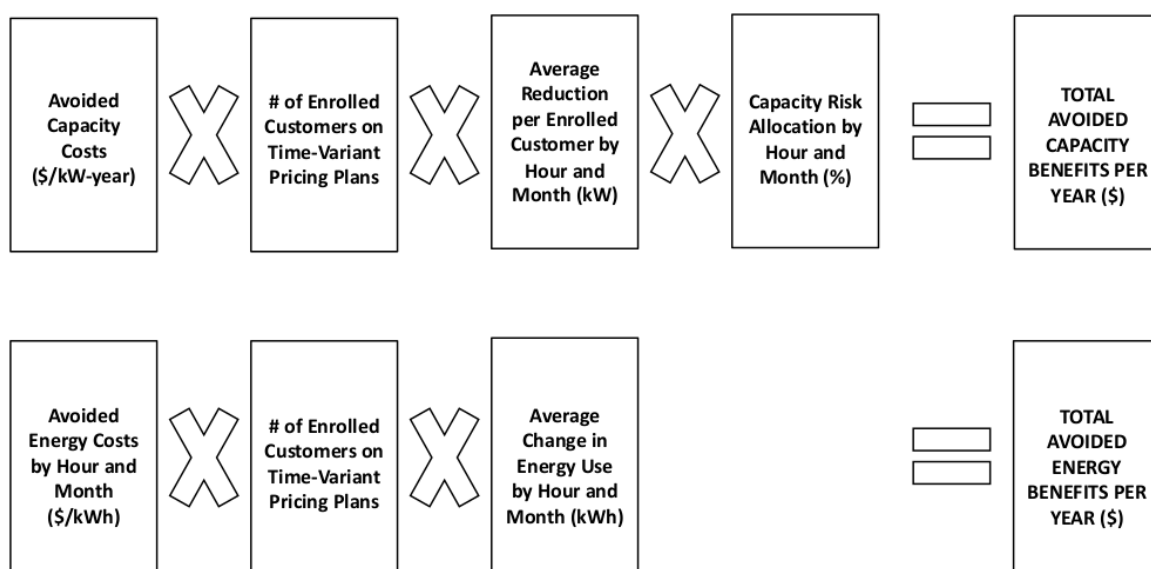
Avoided Capacity Costs ($/kW-year)

X

# of Enrolled Customers on Time-Variant Pricing Plans

X

Average Reduction per Enrolled Customer by Hour and Month (kW)

X

Capacity Risk Allocation by Hour and Month (%)

=

TOTAL AVOIDED CAPACITY BENEFITS PER YEAR ($)

Avoided Energy Costs by Hour and Month ($/kWh)

X

# of Enrolled Customers on Time-Variant Pricing Plans

X

Average Change in Energy Use by Hour and Month (kWh)

=

TOTAL AVOIDED ENERGY BENEFITS PER YEAR ($)